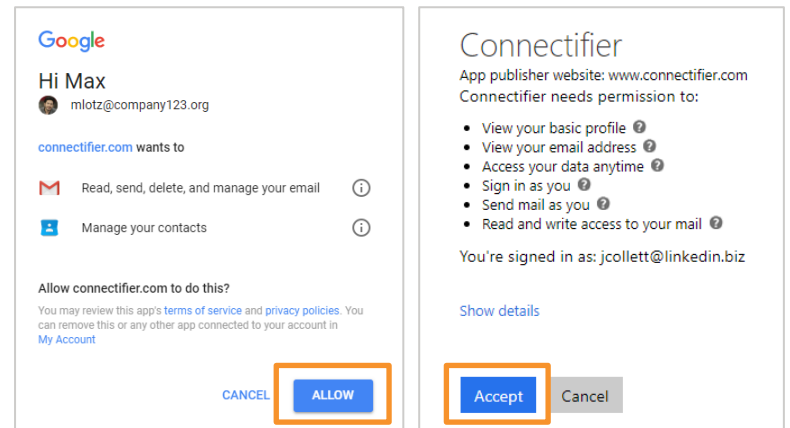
Google

Hi Max

mlotz@company123.org

connectifier.com wants to

Read, send, delete, and manage your email

Manage your contacts

Allow connectifier.com to do this?

You may review this app's terms of service and privacy policies. You can remove this or any other app connected to your account in My Account

CANCEL ALLOW

Connectifier

App publisher website: www.connectifier.com

Connectifier needs permission to:

- View your basic profile
- View your email address
- Access your data anytime
- Sign in as you
- Send mail as you
- Read and write access to your mail

You're signed in as: jcollett@linkedin.biz

Show details

Accept Cancel